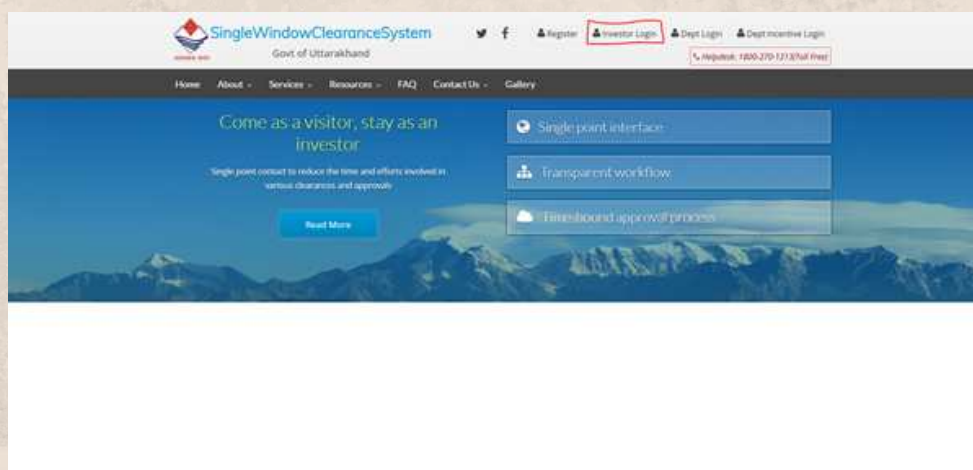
SingleWindowClearanceSystem
Govt of Uttarakhand

Register Investor Login Dept Login Dept Incentive Login

Helpdesk: 1800-270-1213(Toll Free)

Home About Services Resources FAQ Contact Us Gallery

Come as a visitor, stay as an investor

Single point contact to reduce the time and efforts involved in various clearances and approvals

Read More

Single point interface

Transparent workflow

Timebound approval process